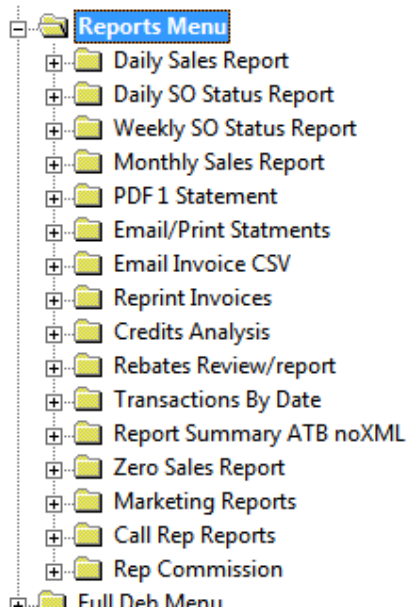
Reports Menu
Daily Sales Report
Daily SO Status Report
Weekly SO Status Report
Monthly Sales Report
PDF 1 Statement
Email/Print Statments
Email Invoice CSV
Reprint Invoices
Credits Analysis
Rebates Review/report
Transactions By Date
Report Summary ATB noXML
Zero Sales Report
Marketing Reports
Call Rep Reports
Rep Commission
Full Deb Menu